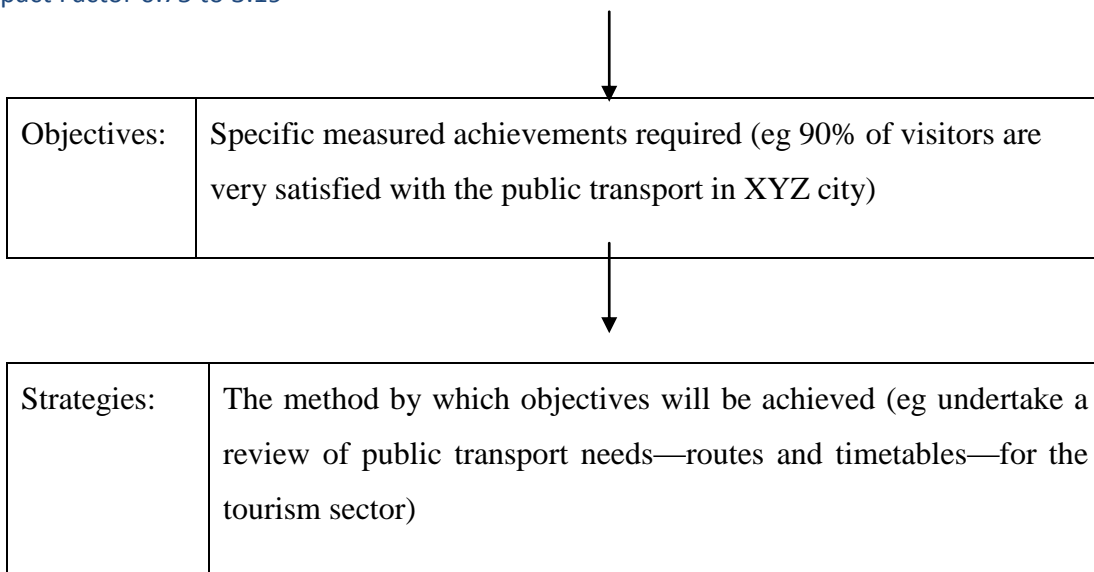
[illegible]pact Factor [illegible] to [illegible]

| Objectives: | Specific measured achievements required (eg 90% of visitors are very satisfied with the public transport in XYZ city) |
|---|---|

| Strategies: | The method by which objectives will be achieved (eg undertake a review of public transport needs—routes and timetables—for the tourism sector) |
|---|---|